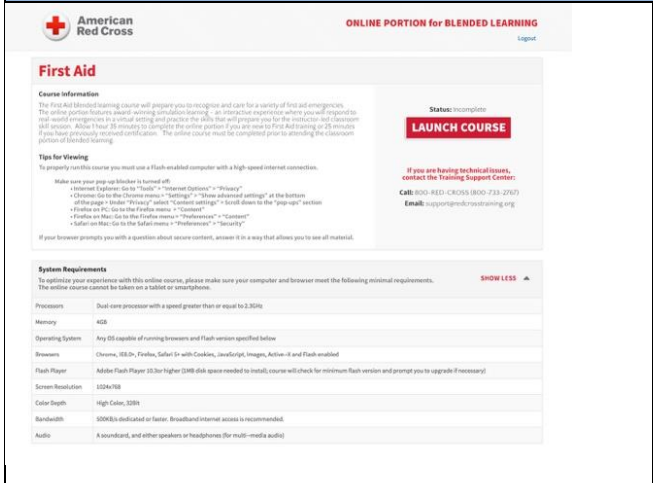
American Red Cross

ONLINE PORTION for BLENDED LEARNING

Logout

First Aid

Course Information

The First Aid blended learning course will prepare you to recognize and care for a variety of first aid emergencies. The online portion features award-winning simulation learning - an interactive experience where you will respond to real-world emergencies in a virtual setting and practice the skills that will prepare you for the instructor-led classroom skill session. Allow 1 hour 35 minutes to complete the online portion if you are new to First Aid training or 25 minutes if you have previously received certification. The online course must be completed prior to attending the classroom portion of blended learning.

Tips for Viewing

To properly run this course you must use a Flash-enabled computer with a high-speed internet connection.

Make sure your pop-up blocker is turned off:
• Internet Explorer: Go to "Tools" > "Internet Options" > "Privacy"
• Chrome: Go to the Chrome menu > "Settings" > "Show advanced settings" at the bottom of the page > Under "Privacy" select "Content settings" > Scroll down to the "pop-ups" section
• Firefox on PC: Go to the Firefox menu > "Content"
• Firefox on Mac: Go to the Firefox menu > "Preferences" > "Content"
• Safari on Mac: Go to the Safari menu > "Preferences" > "Security"

If your browser prompts you with a question about secure content, answer it in a way that allows you to see all material.

Status: Incomplete

LAUNCH COURSE

If you are having technical issues, contact the Training Support Center:

Call: 800-RED-CROSS (800-733-2767)

Email: support@redcrosstraining.org

System Requirements

To optimize your experience with this online course, please make sure your computer and browser meet the following minimal requirements. The online course cannot be taken on a tablet or smartphone.

SHOW LESS

| | |
|---|---|
| Processors | Dual-core processor with a speed greater than or equal to 2.3GHz |
| Memory | 4GB |
| Operating System | Any OS capable of running browsers and Flash version specified below |
| Browsers | Chrome, IE8.0+, Firefox, Safari 5+ with Cookies, JavaScript, Images, Active-X and Flash enabled |
| Flash Player | Adobe Flash Player 10.3or higher (1MB disk space needed to install), course will check for minimum flash version and prompt you to upgrade if necessary |
| Screen Resolution | 1024x768 |
| Color Depth | High Color, 32Bit |
| Bandwidth | 500KB/s dedicated or faster. Broadband internet access is recommended. |
| Audio | A soundcard, and either speakers or headphones (for multi-media audio) |